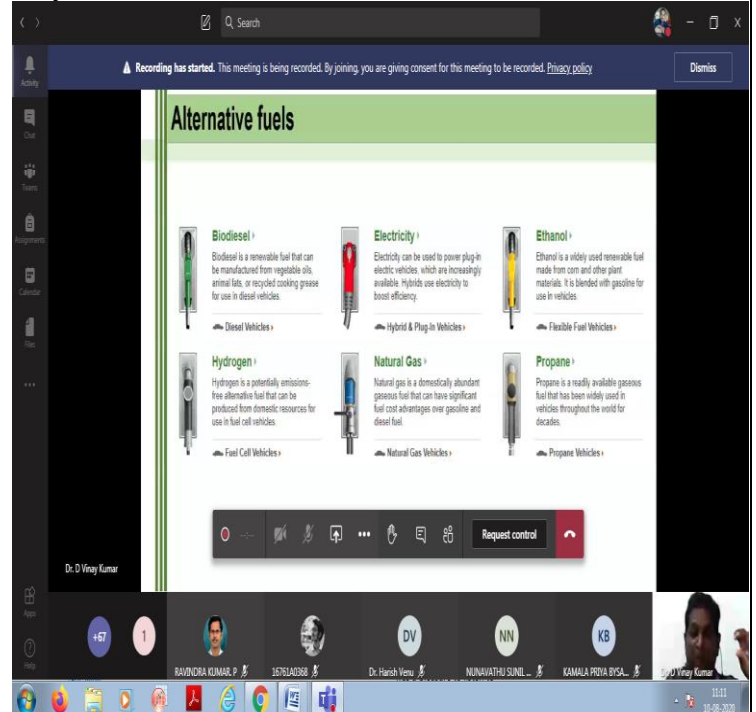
Search

Activity
Chat
Teams
Assignments
Calendar
Files
...

Recording has started. This meeting is being recorded. By joining, you are giving consent for this meeting to be recorded. Privacy policy

Dismiss

Alternative fuels

Biodiesel ›
Biodiesel is a renewable fuel that can be manufactured from vegetable oils, animal fats, or recycled cooking grease for use in diesel vehicles.
Diesel Vehicles ›

Electricity ›
Electricity can be used to power plug-in electric vehicles, which are increasingly available. Hybrids use electricity to boost efficiency.
Hybrid & Plug-In Vehicles ›

Ethanol ›
Ethanol is a widely used renewable fuel made from corn and other plant materials. It is blended with gasoline for use in vehicles.
Flexible Fuel Vehicles ›

Hydrogen ›
Hydrogen is a potentially emissions-free alternative fuel that can be produced from domestic resources for use in fuel cell vehicles.
Fuel Cell Vehicles ›

Natural Gas ›
Natural gas is a domestically abundant gaseous fuel that can have significant fuel cost advantages over gasoline and diesel fuel.
Natural Gas Vehicles ›

Propane ›
Propane is a readily available gaseous fuel that has been widely used in vehicles throughout the world for decades.
Propane Vehicles ›

Request control

Dr. D Vinay Kumar

Apps
Help

+67
1
RAVINDRA KUMAR. P
16761A0368
DV
Dr. Harish Venu
NN
NUNAVATHU SUNIL ...
KB
KAMALA PRIYA BYSA...
Dr. D Vinay Kumar

11:11
10-08-2020